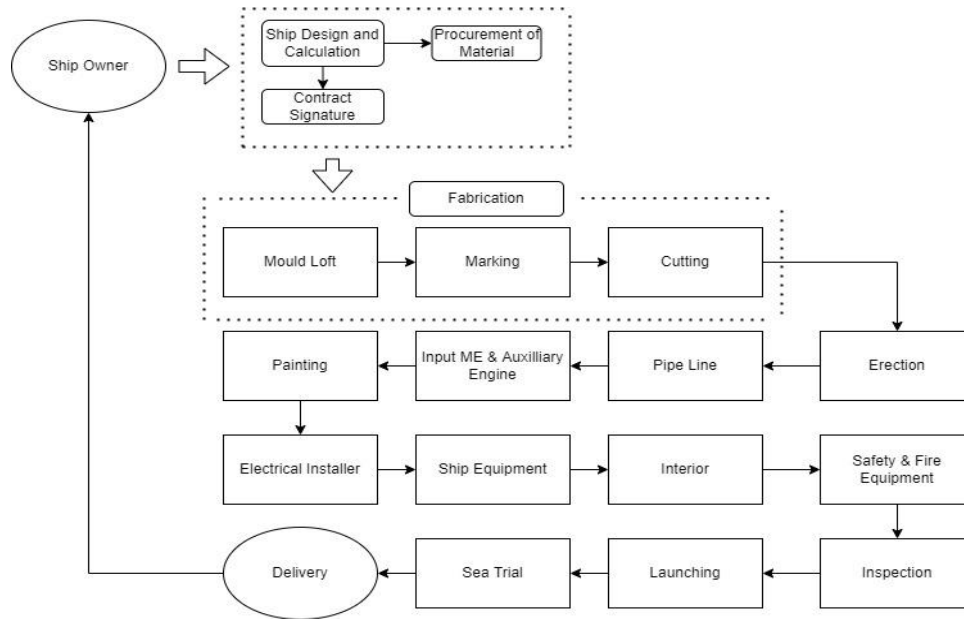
Ship Owner

Ship Design and Calculation

Procurement of Material

Contract Signature

Fabrication

Mould Loft

Marking

Cutting

Erection

Pipe Line

Input ME & Auxilliary Engine

Painting

Electrical Installer

Ship Equipment

Interior

Safety & Fire Equipment

Inspection

Launching

Sea Trial

Delivery